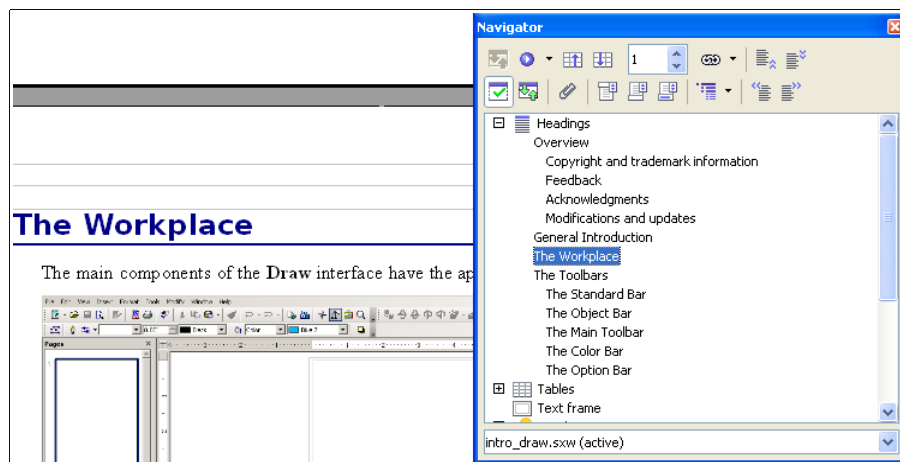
The Workplace

The main components of the Draw interface have the ap

Navigator

1

Headings
Overview
Copyright and trademark information
Feedback
Acknowledgments
Modifications and updates
General Introduction
The Workplace
The Toolbars
The Standard Bar
The Object Bar
The Main Toolbar
The Color Bar
The Option Bar
Tables
Text frame

intro_draw.sxw (active)